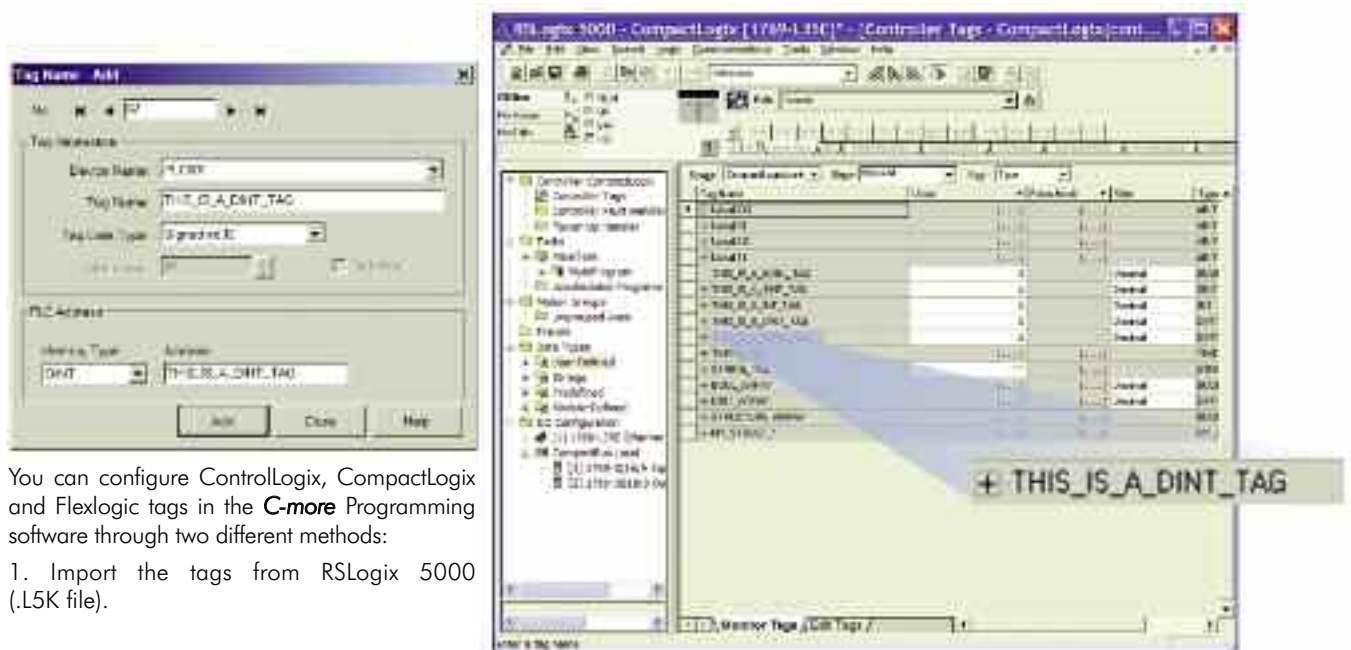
Tag Name - Add

No.

Tag Information

Device Name PLC001

Tag Name THIS_IS_A_DINT_TAG

Tag Data Type Signed Int 32

PLC Address

Memory Type DINT

Address THIS_IS_A_DINT_TAG

Add Close Help

You can configure ControlLogix, CompactLogix and Flexlogic tags in the C-more Programming software through two different methods:

1. Import the tags from RSLogix 5000 (.L5K file).

RSLogix 5000 - CompactLogix [1769-L35E]* - [Controller Tags - CompactLogix(controller)]

+ THIS_IS_A_DINT_TAG

Monitor Tags Edit Tags